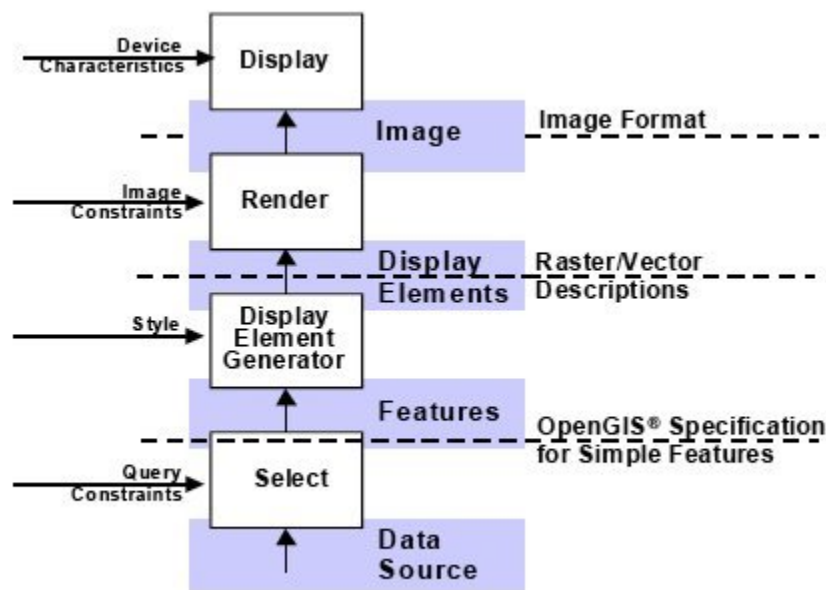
Device Characteristics

Display

Image

Image Format

Image Constraints

Render

Display Elements

Raster/Vector Descriptions

Style

Display Element Generator

Features

OpenGIS® Specification for Simple Features

Query Constraints

Select

Data Source